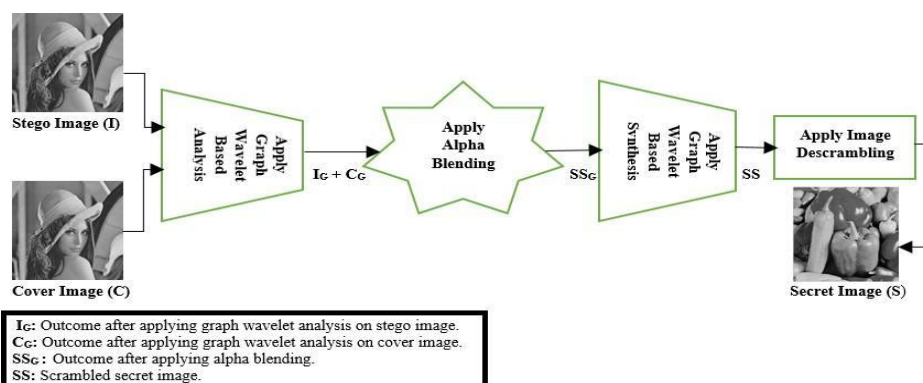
Stego Image (I)

Cover Image (C)

Apply Graph Wavelet Based Analysis

$I_G + C_G$

Apply Alpha Blending

$SS_G$

Apply Graph Wavelet Based Synthesis

SS

Apply Image Descrambling

Secret Image (S)

$I_G$: Outcome after applying graph wavelet analysis on stego image.
$C_G$: Outcome after applying graph wavelet analysis on cover image.
$SS_G$ : Outcome after applying alpha blending.
SS: Scrambled secret image.